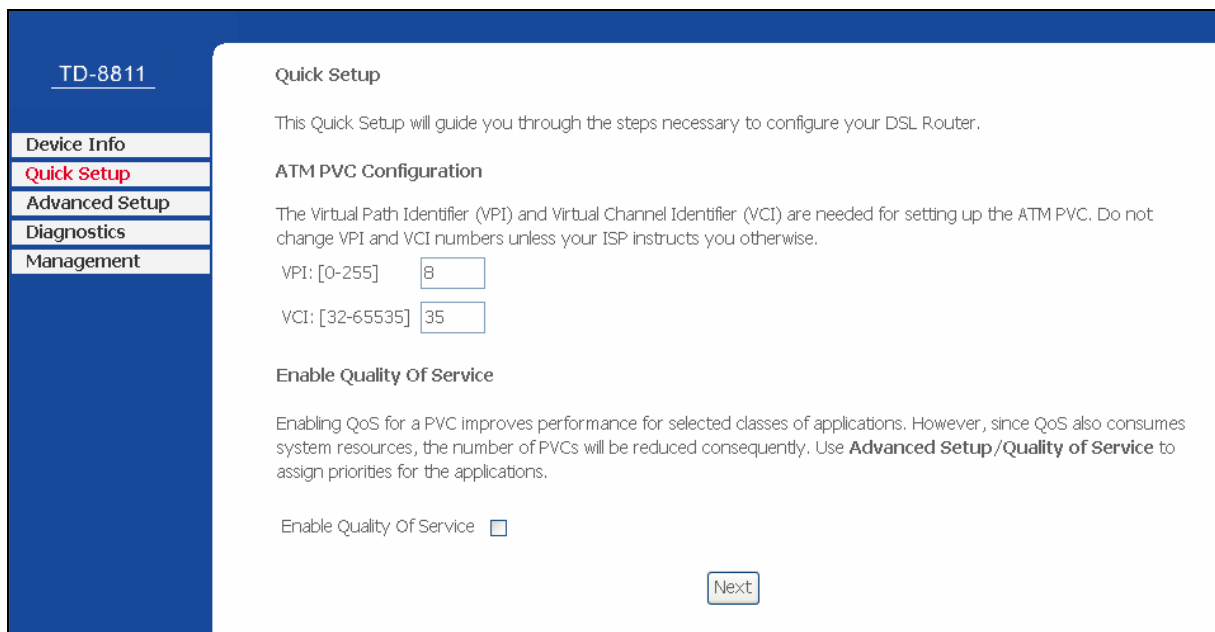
TD-8811

Device Info
Quick Setup
Advanced Setup
Diagnostics
Management

Quick Setup

This Quick Setup will guide you through the steps necessary to configure your DSL Router.

ATM PVC Configuration

The Virtual Path Identifier (VPI) and Virtual Channel Identifier (VCI) are needed for setting up the ATM PVC. Do not change VPI and VCI numbers unless your ISP instructs you otherwise.

VPI: [0-255] 8

VCI: [32-65535] 35

Enable Quality Of Service

Enabling QoS for a PVC improves performance for selected classes of applications. However, since QoS also consumes system resources, the number of PVCs will be reduced consequently. Use **Advanced Setup/Quality of Service** to assign priorities for the applications.

Enable Quality Of Service

Next